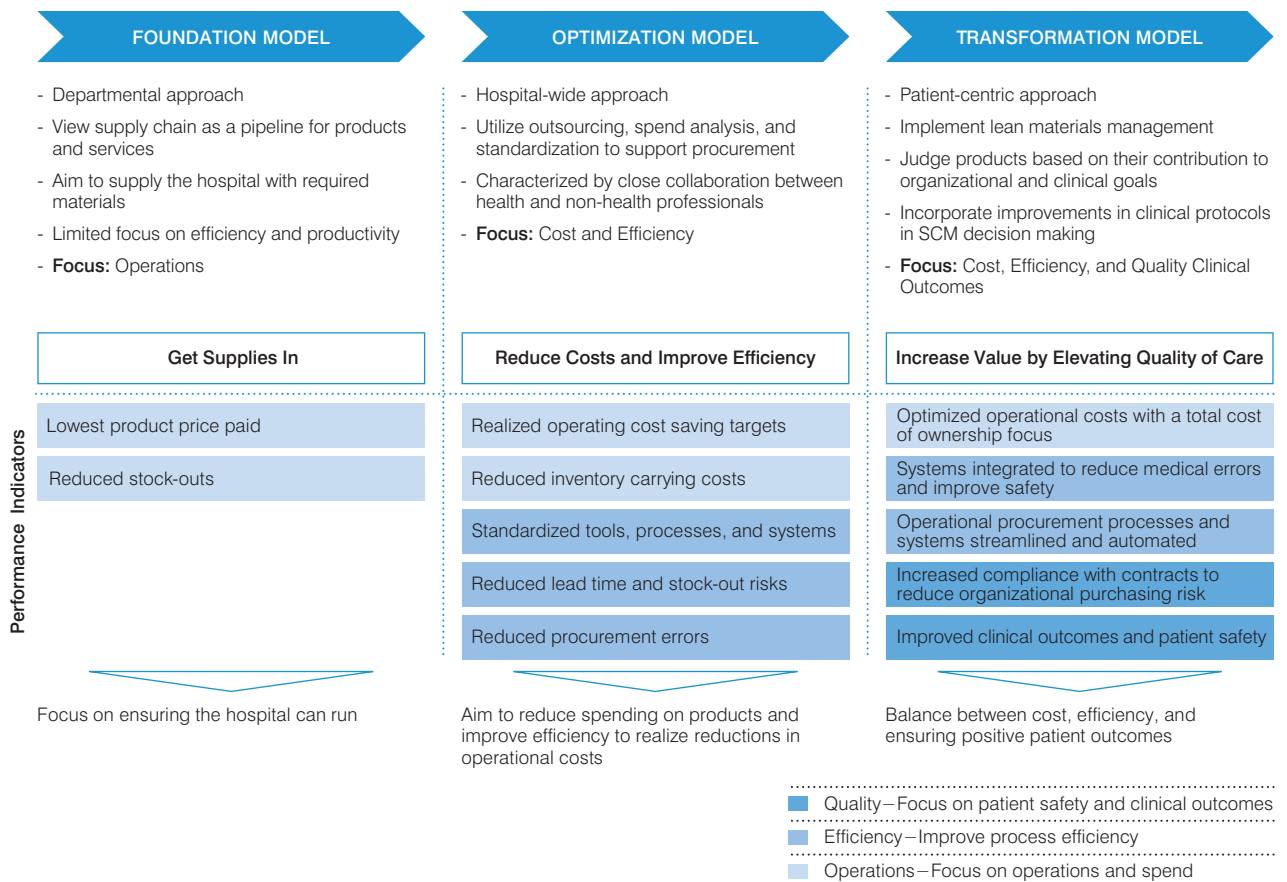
FOUNDATION MODEL

- Departmental approach
- View supply chain as a pipeline for products and services
- Aim to supply the hospital with required materials
- Limited focus on efficiency and productivity
- **Focus:** Operations

Get Supplies In

Lowest product price paid

Reduced stock-outs

Focus on ensuring the hospital can run

OPTIMIZATION MODEL

- Hospital-wide approach
- Utilize outsourcing, spend analysis, and standardization to support procurement
- Characterized by close collaboration between health and non-health professionals
- **Focus:** Cost and Efficiency

Reduce Costs and Improve Efficiency

Realized operating cost saving targets

Reduced inventory carrying costs

Standardized tools, processes, and systems

Reduced lead time and stock-out risks

Reduced procurement errors

Aim to reduce spending on products and improve efficiency to realize reductions in operational costs

TRANSFORMATION MODEL

- Patient-centric approach
- Implement lean materials management
- Judge products based on their contribution to organizational and clinical goals
- Incorporate improvements in clinical protocols in SCM decision making
- **Focus:** Cost, Efficiency, and Quality Clinical Outcomes

Increase Value by Elevating Quality of Care

Optimized operational costs with a total cost of ownership focus

Systems integrated to reduce medical errors and improve safety

Operational procurement processes and systems streamlined and automated

Increased compliance with contracts to reduce organizational purchasing risk

Improved clinical outcomes and patient safety

Balance between cost, efficiency, and ensuring positive patient outcomes

Performance Indicators

Quality – Focus on patient safety and clinical outcomes
Efficiency – Improve process efficiency
Operations – Focus on operations and spend